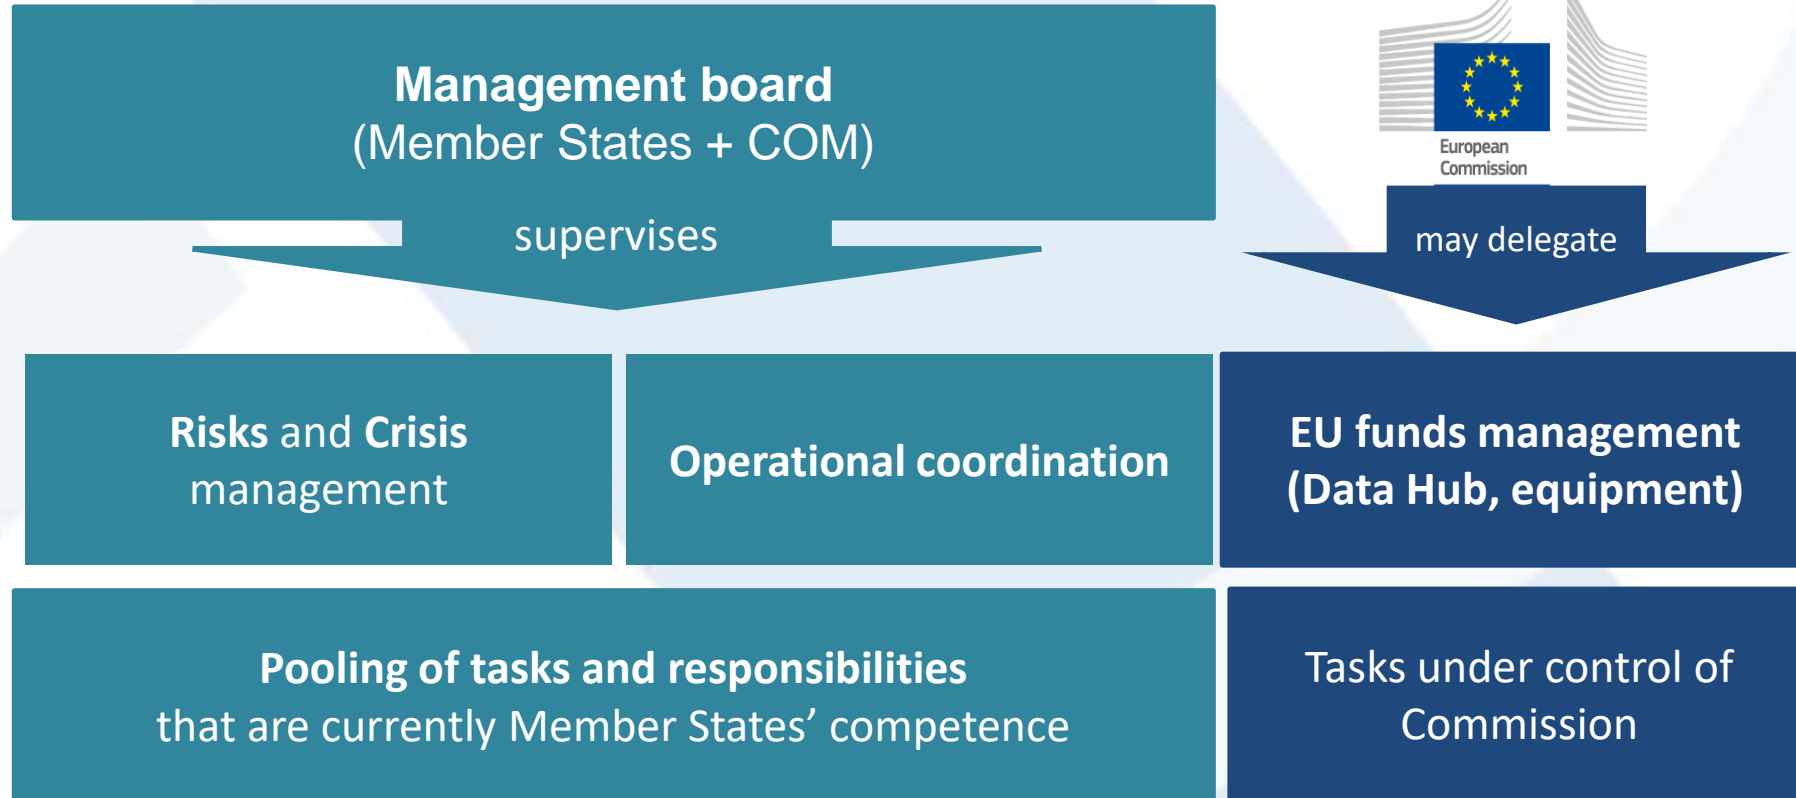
Management board
(Member States + COM)

supervises

European Commission

may delegate

Risks and Crisis management

Operational coordination

EU funds management (Data Hub, equipment)

Pooling of tasks and responsibilities
that are currently Member States’ competence

Tasks under control of Commission